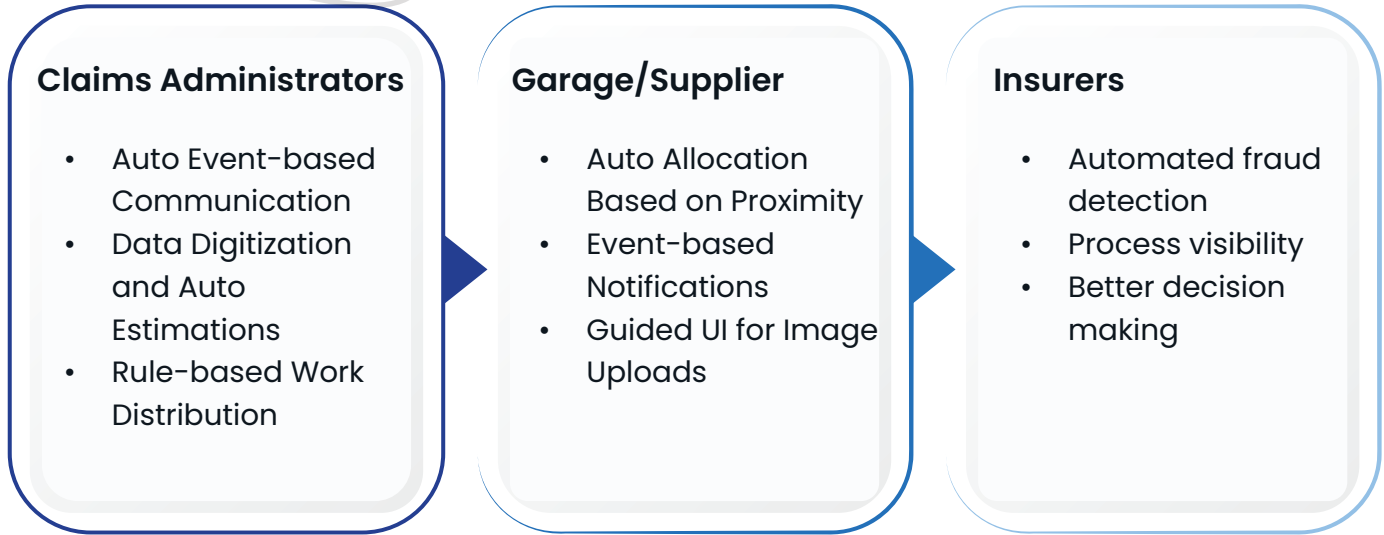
Claims Administrators

- Auto Event-based Communication
- Data Digitization and Auto Estimations
- Rule-based Work Distribution

Garage/Supplier

- Auto Allocation Based on Proximity
- Event-based Notifications
- Guided UI for Image Uploads

Insurers

- Automated fraud detection
- Process visibility
- Better decision making